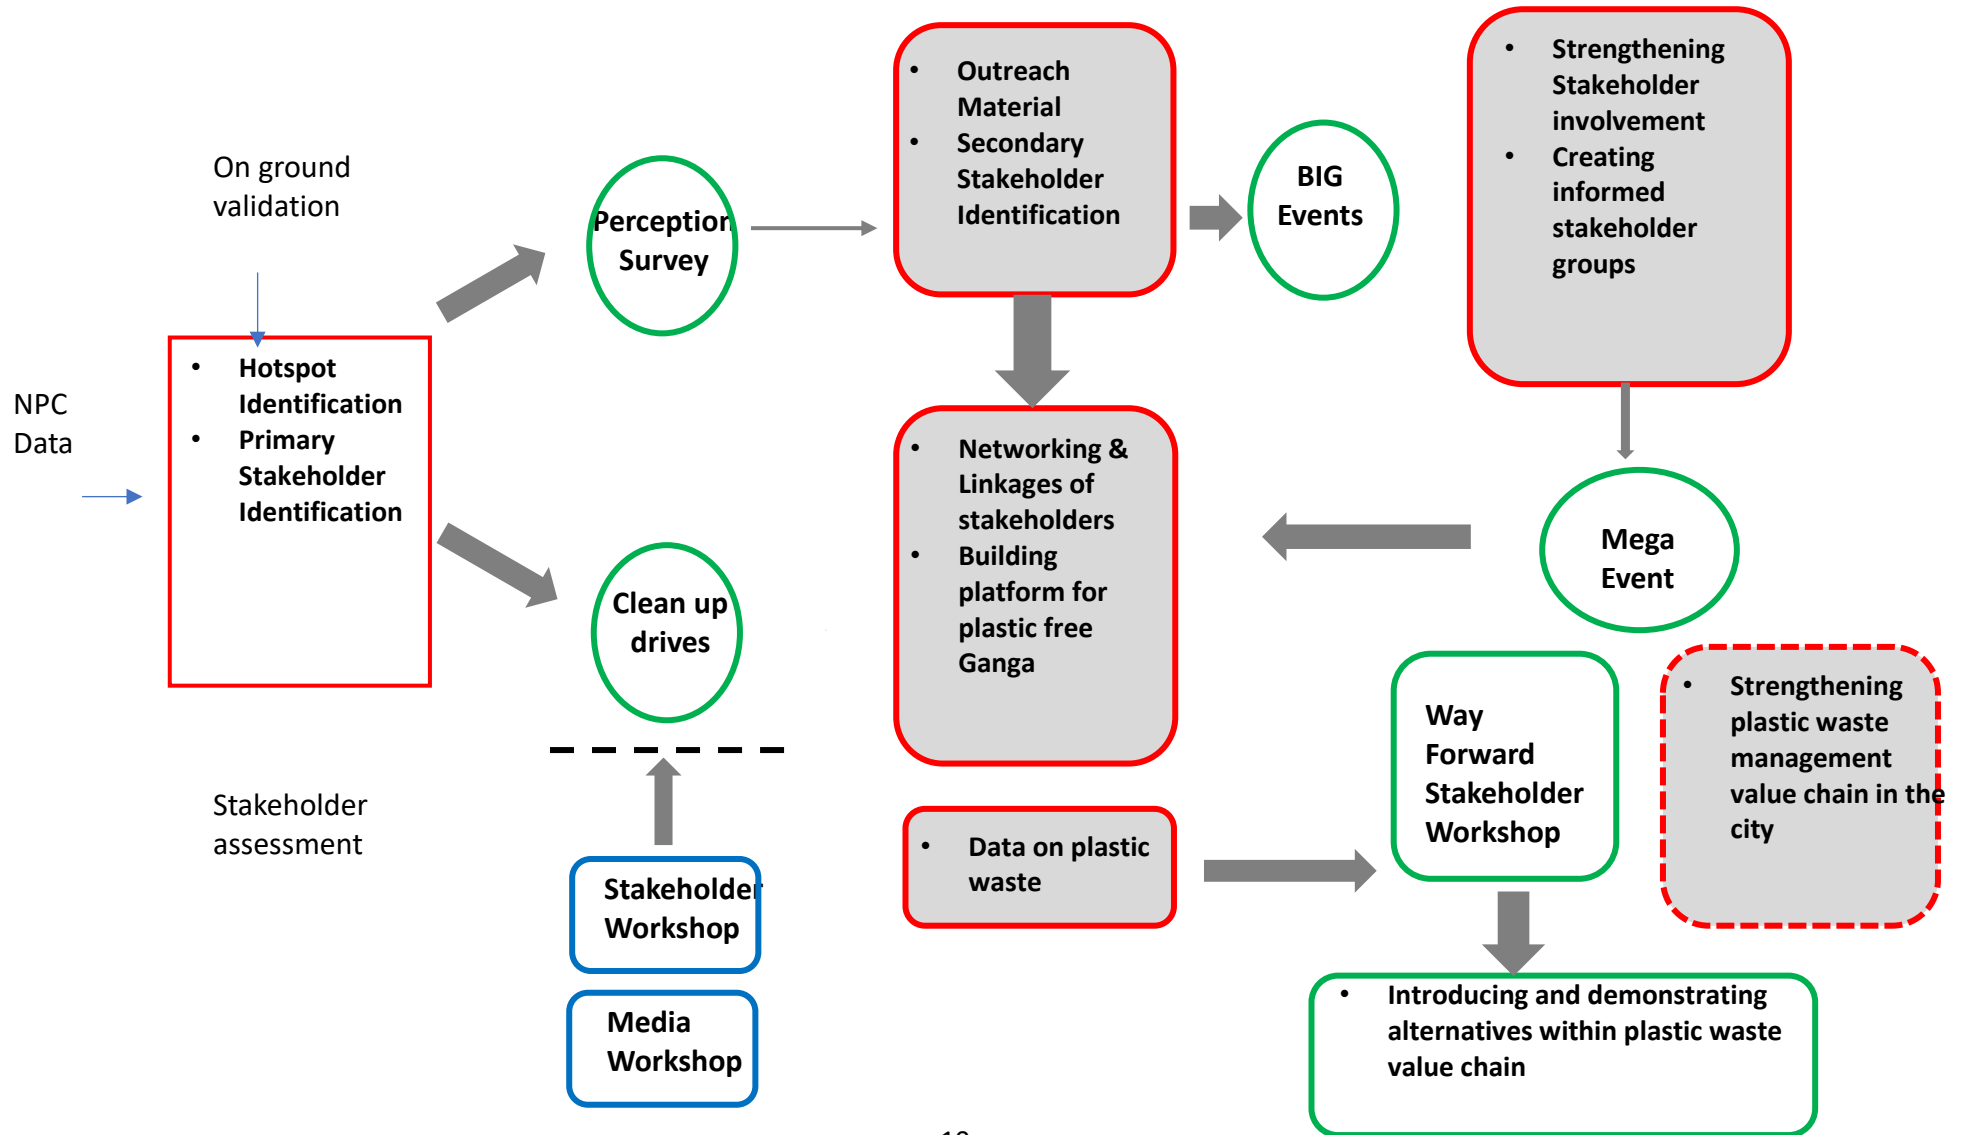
On ground validation

NPC Data

- Hotspot Identification
- Primary Stakeholder Identification

Perception Survey

Clean up drives

Stakeholder assessment

Stakeholder Workshop

Media Workshop

- Outreach Material
- Secondary Stakeholder Identification

BIG Events

- Strengthening Stakeholder involvement
- Creating informed stakeholder groups

- Networking & Linkages of stakeholders
- Building platform for plastic free Ganga

Mega Event

- Data on plastic waste

Way Forward Stakeholder Workshop

- Strengthening plastic waste management value chain in the city

- Introducing and demonstrating alternatives within plastic waste value chain

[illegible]